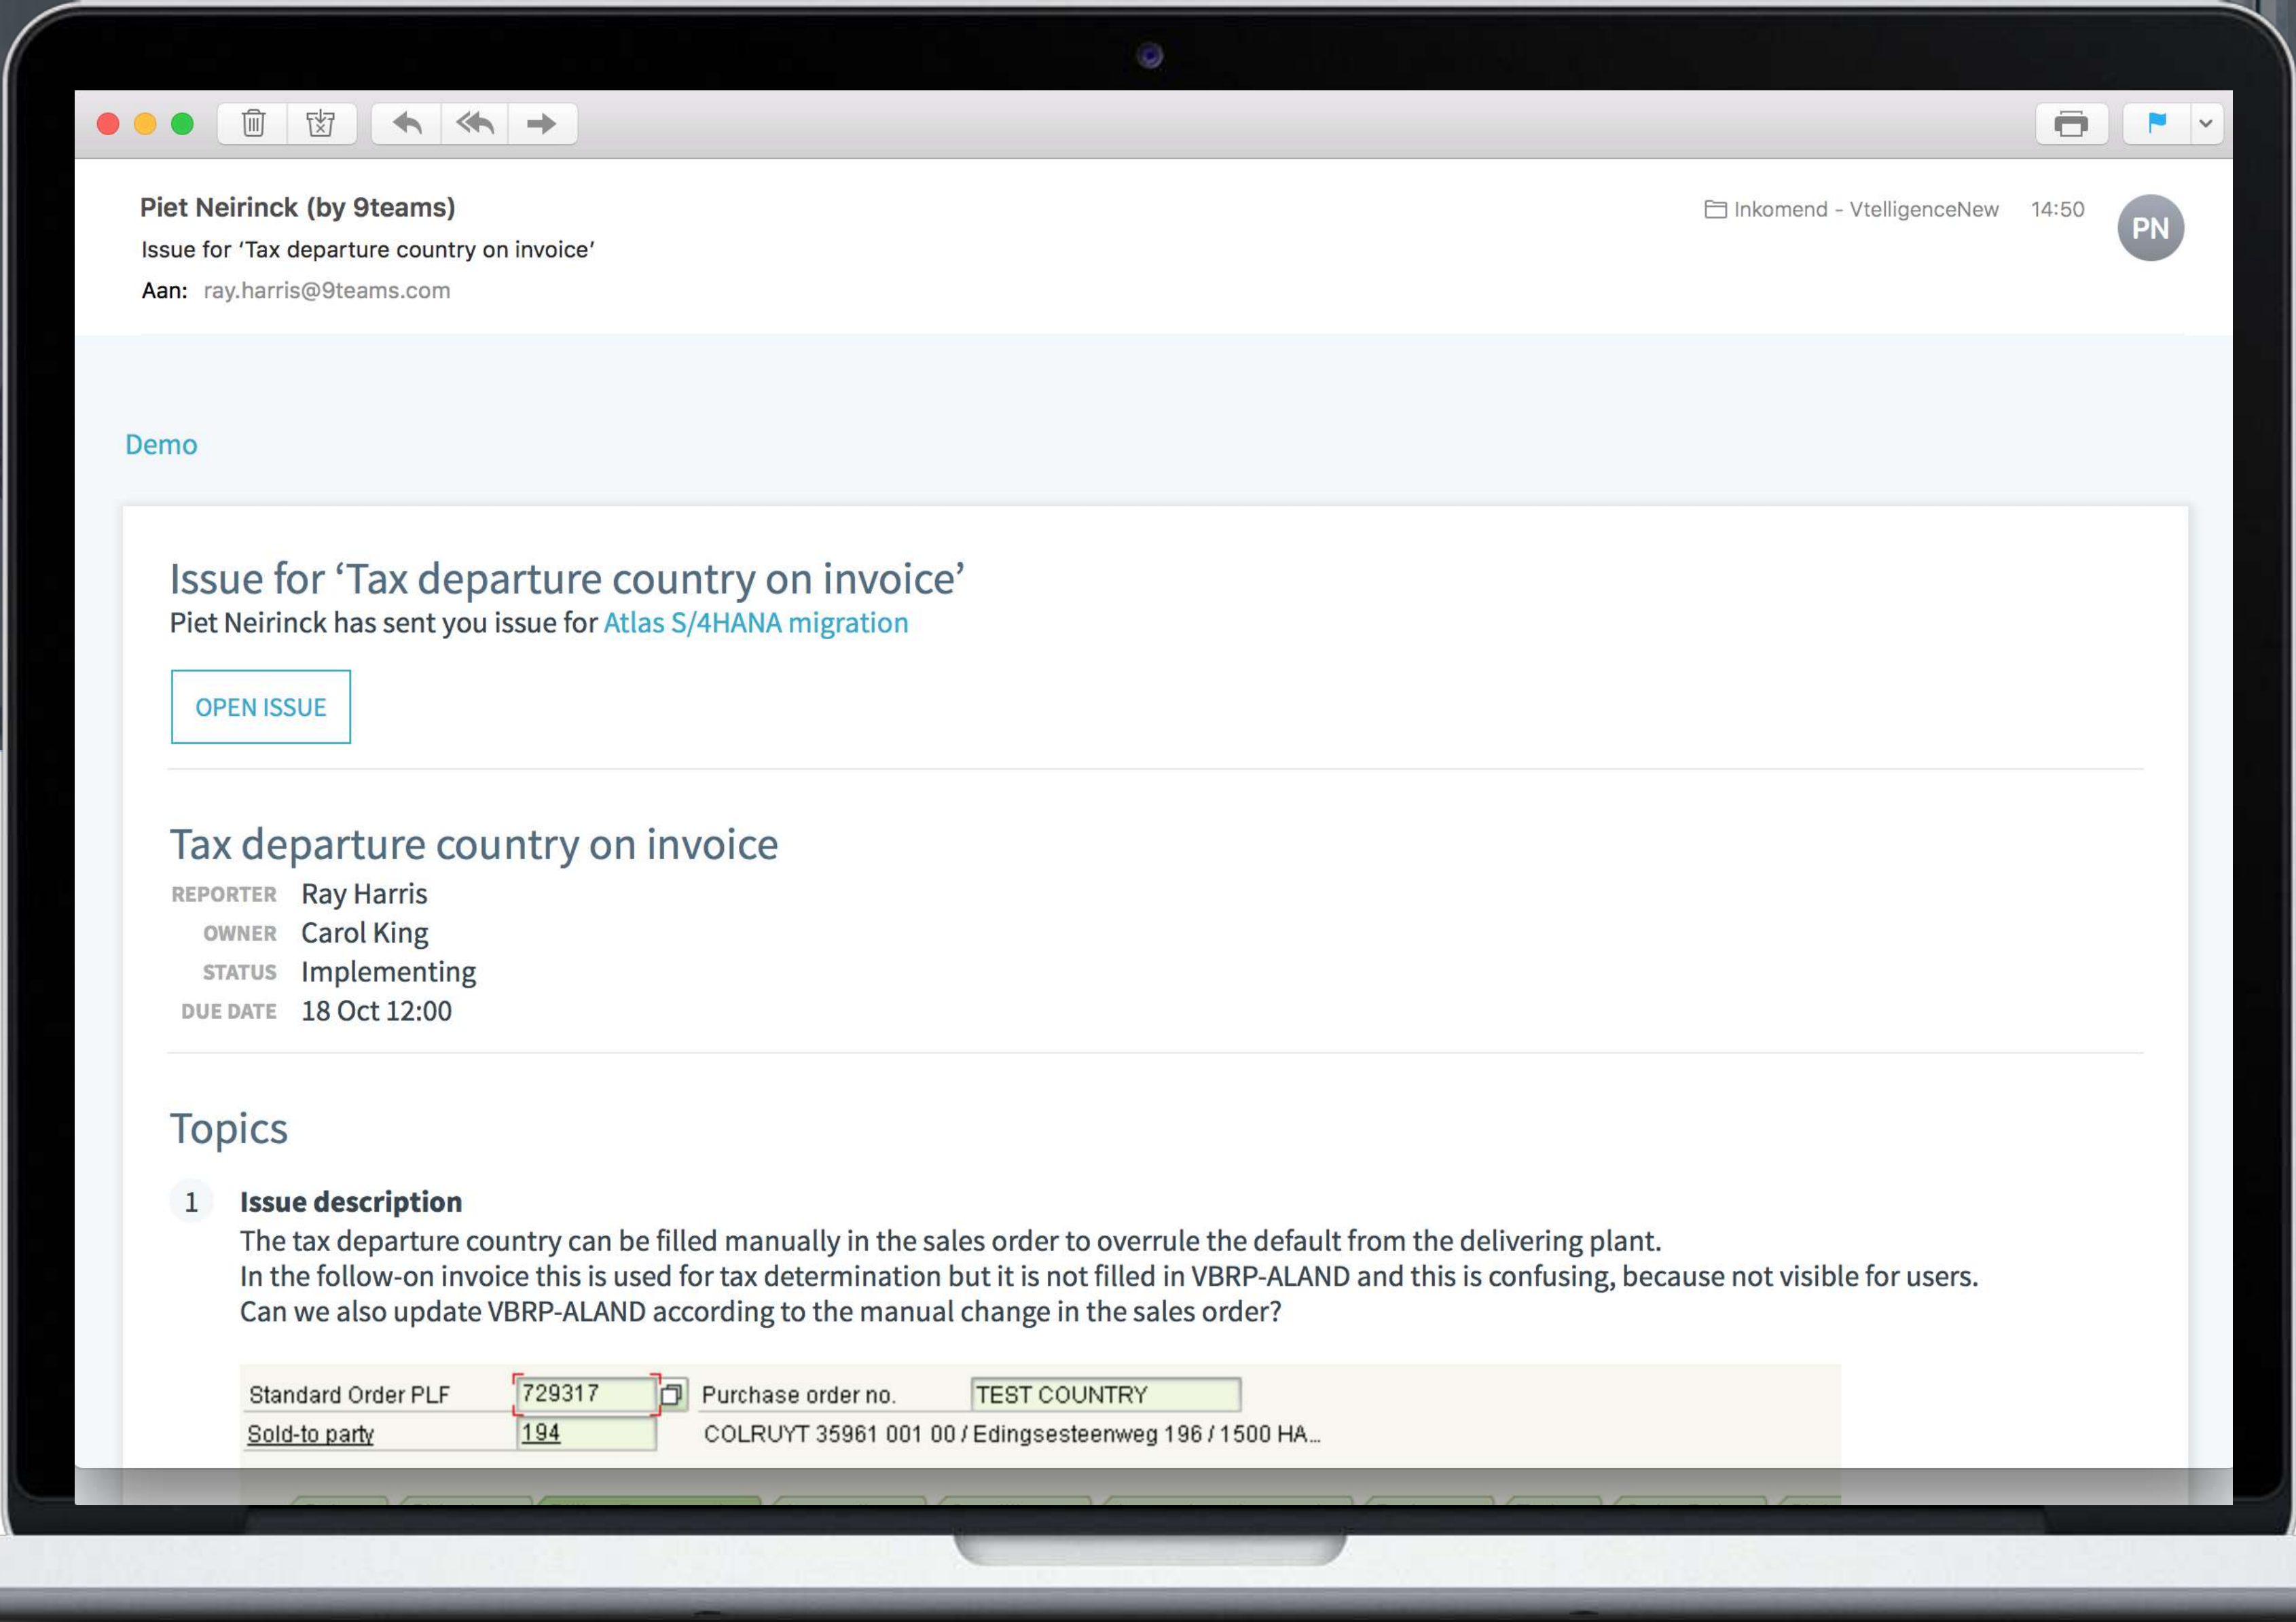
Piet Neirinck (by 9teams)
Issue for 'Tax departure country on invoice'
Aan: ray.harris@9teams.com

Inkomend - VtelligenceNew 14:50

PN

Demo

Issue for 'Tax departure country on invoice'
Piet Neirinck has sent you issue for Atlas S/4HANA migration

OPEN ISSUE

Tax departure country on invoice

REPORTER Ray Harris
OWNER Carol King
STATUS Implementing
DUE DATE 18 Oct 12:00

Topics

1 Issue description
The tax departure country can be filled manually in the sales order to overrule the default from the delivering plant.
In the follow-on invoice this is used for tax determination but it is not filled in VBRP-ALAND and this is confusing, because not visible for users.
Can we also update VBRP-ALAND according to the manual change in the sales order?

| Standard Order PLF | 729317 | Purchase order no. | TEST COUNTRY |
|---|---|---|---|
| Sold-to party | 194 | COLRUYT 35961 001 00 / Edingsesteenweg 196 / 1500 HA... | |